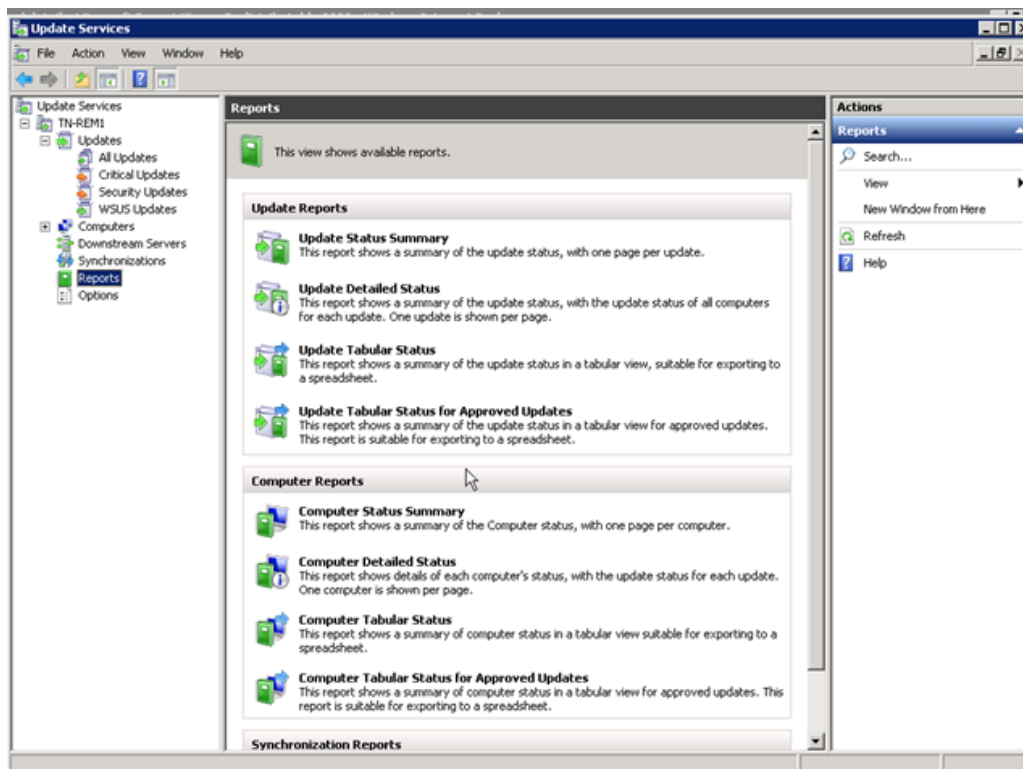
Update Services

File Action View Window Help

Update Services
TN-REM1
Updates
All Updates
Critical Updates
Security Updates
WSUS Updates
Computers
Downstream Servers
Synchronizations
Reports
Options

Reports

This view shows available reports.

Update Reports

Update Status Summary
This report shows a summary of the update status, with one page per update.

Update Detailed Status
This report shows a summary of the update status, with the update status of all computers for each update. One update is shown per page.

Update Tabular Status
This report shows a summary of the update status in a tabular view, suitable for exporting to a spreadsheet.

Update Tabular Status for Approved Updates
This report shows a summary of the update status in a tabular view for approved updates. This report is suitable for exporting to a spreadsheet.

Computer Reports

Computer Status Summary
This report shows a summary of the Computer status, with one page per computer.

Computer Detailed Status
This report shows details of each computer's status, with the update status for each update. One computer is shown per page.

Computer Tabular Status
This report shows a summary of computer status in a tabular view suitable for exporting to a spreadsheet.

Computer Tabular Status for Approved Updates
This report shows a summary of computer status in a tabular view for approved updates. This report is suitable for exporting to a spreadsheet.

Synchronization Reports

Actions
Reports
Search...
View
New Window from Here
Refresh
Help